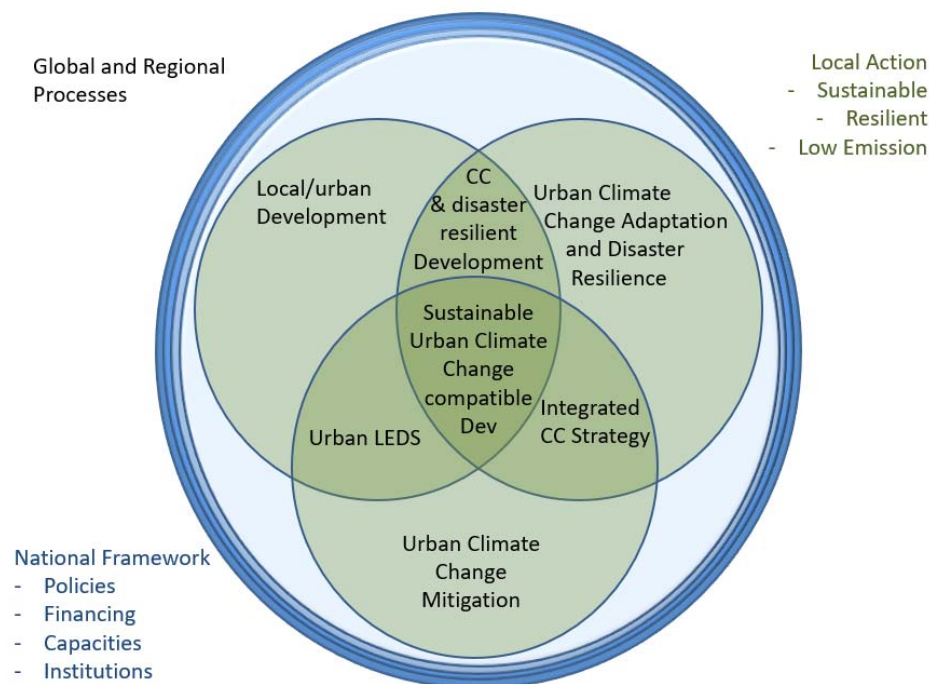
Global and Regional Processes

Local Action
- Sustainable
- Resilient
- Low Emission

Local/urban Development

CC & disaster resilient Development

Urban Climate Change Adaptation and Disaster Resilience

Sustainable Urban Climate Change compatible Dev

Urban LEDS

Integrated CC Strategy

Urban Climate Change Mitigation

National Framework
- Policies
- Financing
- Capacities
- Institutions